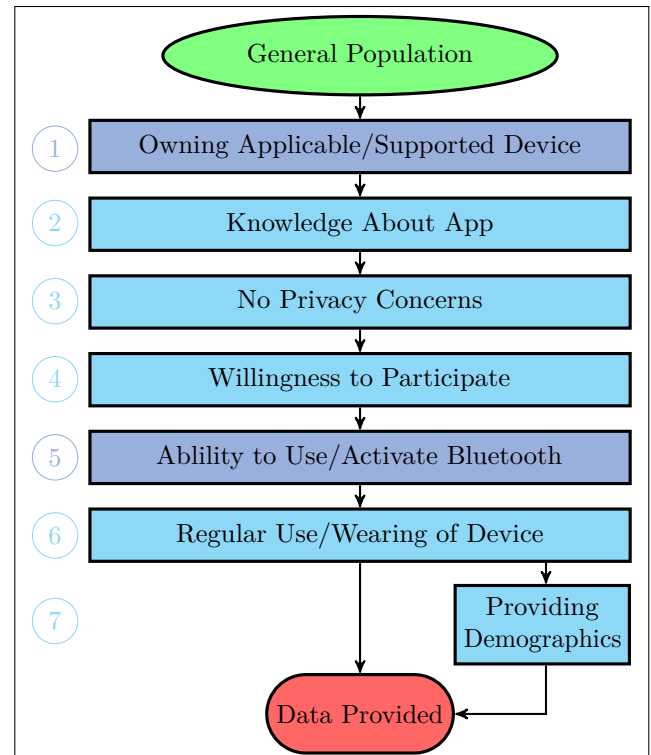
General Population

1 Owning Applicable/Supported Device

2 Knowledge About App

3 No Privacy Concerns

4 Willingness to Participate

5 Ablility to Use/Activate Bluetooth

6 Regular Use/Wearing of Device

7 Providing Demographics

Data Provided